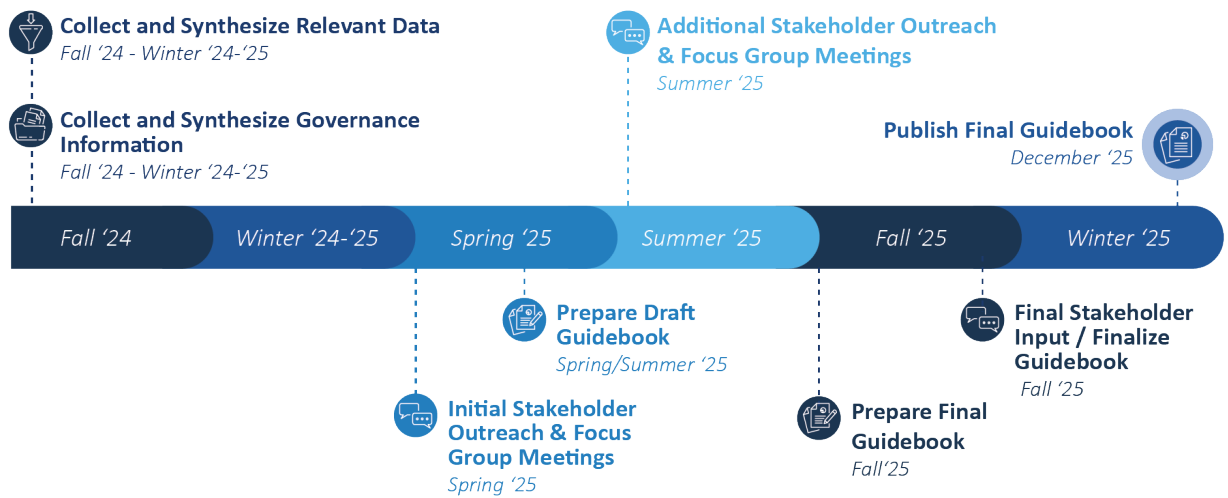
Collect and Synthesize Relevant Data
Fall ‘24 - Winter ‘24-‘25

Collect and Synthesize Governance Information
Fall ‘24 - Winter ‘24-‘25

Additional Stakeholder Outreach & Focus Group Meetings
Summer ‘25

Publish Final Guidebook
December ‘25

Fall ‘24
Winter ‘24-‘25
Spring ‘25
Summer ‘25
Fall ‘25
Winter ‘25

Prepare Draft Guidebook
Spring/Summer ‘25

Final Stakeholder Input / Finalize Guidebook
Fall ‘25

Initial Stakeholder Outreach & Focus Group Meetings
Spring ‘25

Prepare Final Guidebook
Fall‘25